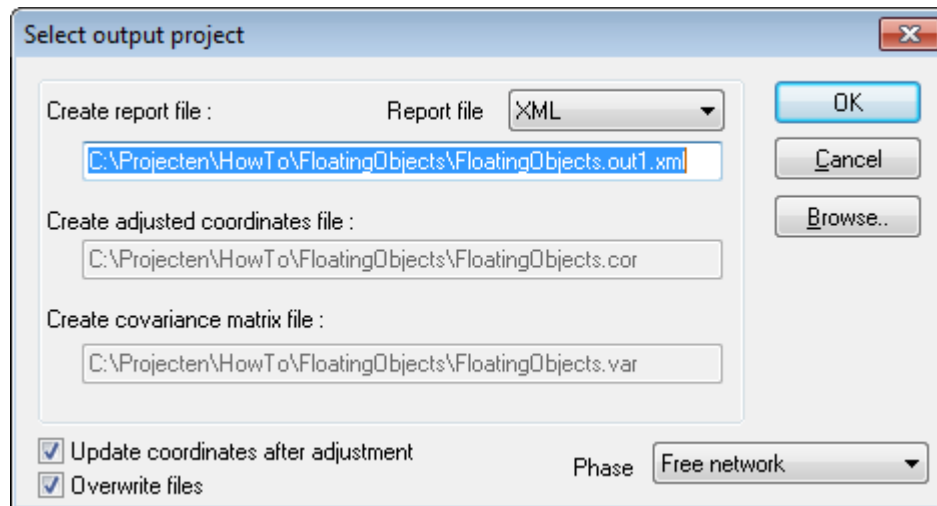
Select output project

Create report file :

Report file XML

C:\Projecten\HowTo\FloatingObjects\FloatingObjects.out1.xml

Create adjusted coordinates file :

C:\Projecten\HowTo\FloatingObjects\FloatingObjects.cor

Create covariance matrix file :

C:\Projecten\HowTo\FloatingObjects\FloatingObjects.var

OK

Cancel

Browse..

Update coordinates after adjustment

Overwrite files

Phase Free network